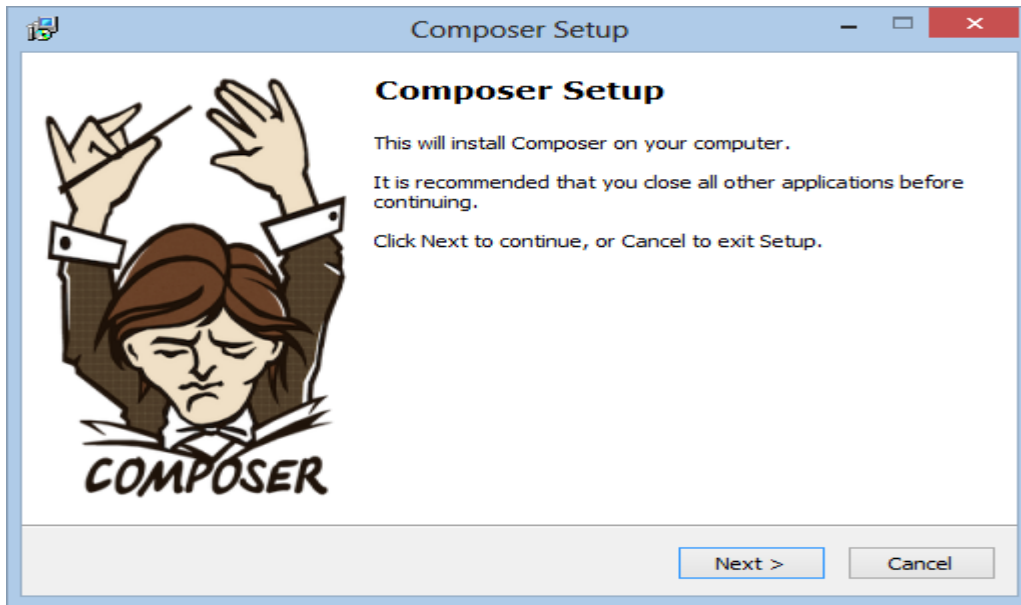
Composer Setup

Composer Setup

This will install Composer on your computer.

It is recommended that you close all other applications before continuing.

Click Next to continue, or Cancel to exit Setup.

COMPOSER

Next >

Cancel